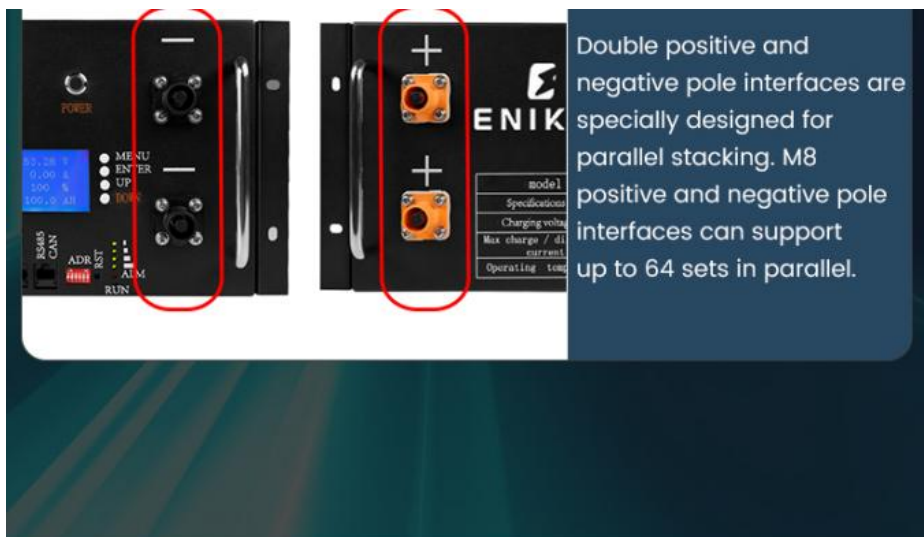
—

—

POWER

53.28 V
0.00 A
100 %
100.0 AH

MENU
ENTER
UP
DOWN

RS485
CAN

ADR

RST

ALM

RUN

+

+

ENIK

model

Specifications

Charging voltag

Max charge / di
current

Operating tem

Double positive and negative pole interfaces are specially designed for parallel stacking. M8 positive and negative pole interfaces can support up to 64 sets in parallel.